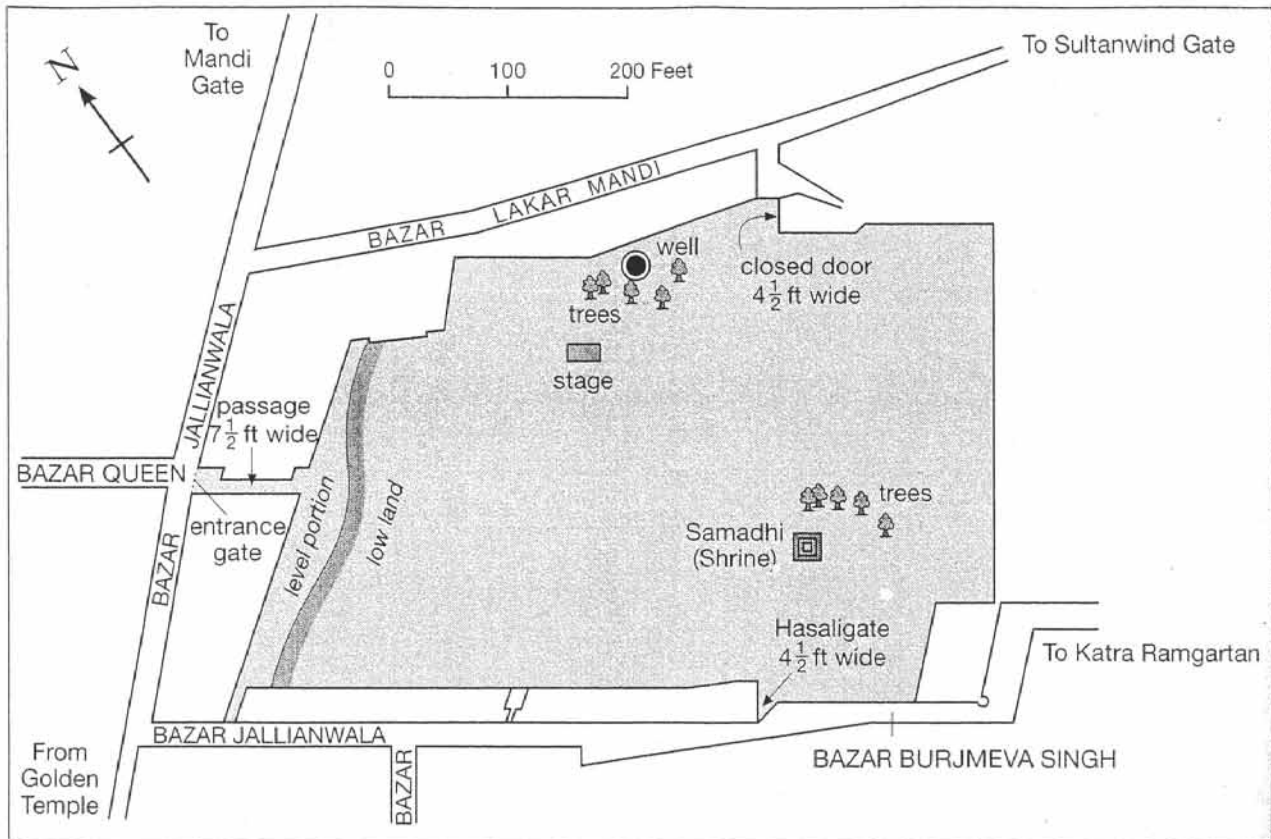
N

To Mandi Gate

0 100 200 Feet

To Sultanwind Gate

BAZAR LAKAR MANDI

well

closed door $4\frac{1}{2}$ ft wide

trees

stage

JALLIANWALA

passage $7\frac{1}{2}$ ft wide

BAZAR QUEEN

entrance gate

level portion

low land

trees

Samadhi (Shrine)

BAZAR

Hasaligate $4\frac{1}{2}$ ft wide

To Katra Ramgartan

From Golden Temple

BAZAR JALLIANWALA

BAZAR

BAZAR BURJMEVA SINGH